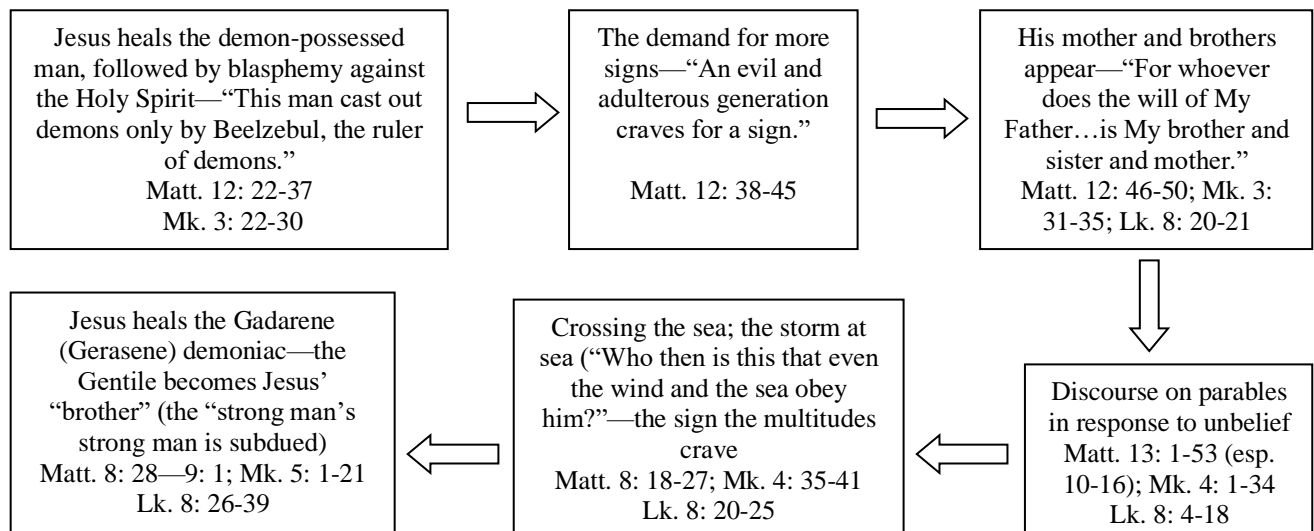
Jesus heals the demon-possessed man, followed by blasphemy against the Holy Spirit—"This man cast out demons only by Beelzebul, the ruler of demons."
Matt. 12: 22-37
Mk. 3: 22-30

The demand for more signs—"An evil and adulterous generation craves for a sign."

Matt. 12: 38-45

His mother and brothers appear—"For whoever does the will of My Father…is My brother and sister and mother."
Matt. 12: 46-50; Mk. 3: 31-35; Lk. 8: 20-21

Discourse on parables in response to unbelief
Matt. 13: 1-53 (esp. 10-16); Mk. 4: 1-34
Lk. 8: 4-18

Crossing the sea; the storm at sea ("Who then is this that even the wind and the sea obey him?"—the sign the multitudes crave
Matt. 8: 18-27; Mk. 4: 35-41
Lk. 8: 20-25

Jesus heals the Gadarene (Gerasene) demoniac—the Gentile becomes Jesus' "brother" (the "strong man's strong man is subdued)
Matt. 8: 28—9: 1; Mk. 5: 1-21
Lk. 8: 26-39